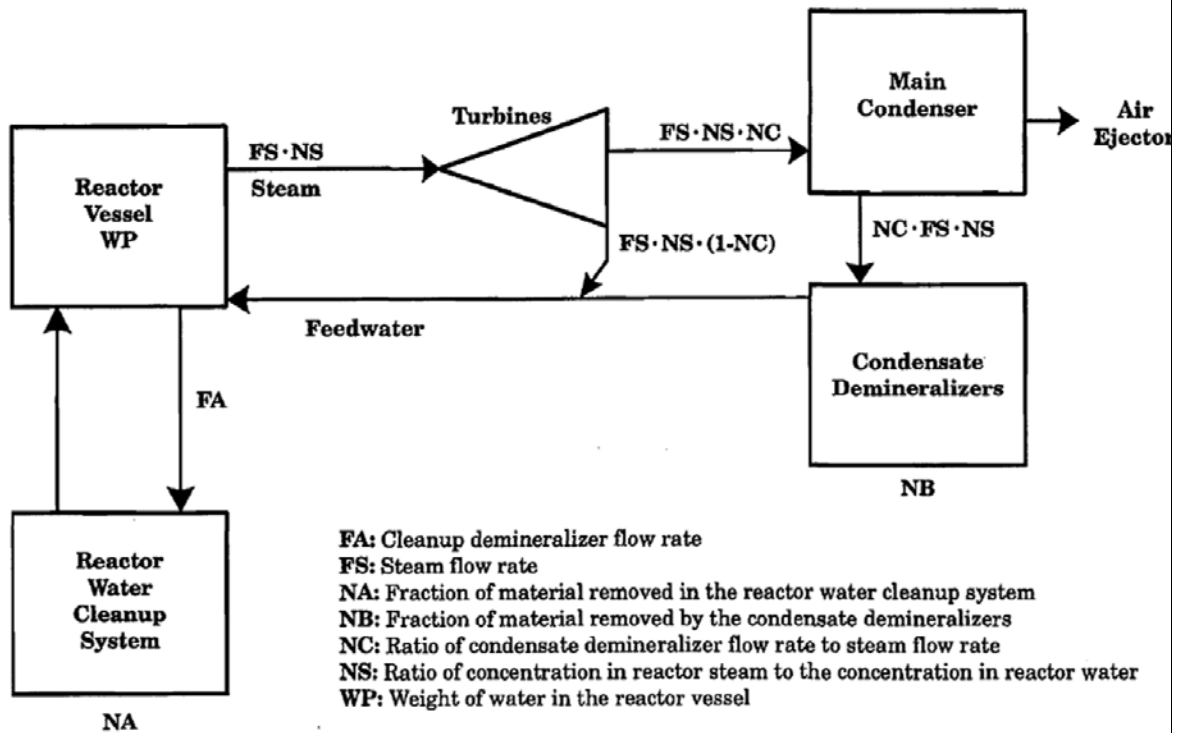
Turbines

Main Condenser

Air Ejector

FS · NS

Steam

FS · NS · NC

Reactor Vessel WP

NC · FS · NS

FS · NS · (1-NC)

Feedwater

Condensate Demineralizers

FA

NB

Reactor Water Cleanup System

NA

FA: Cleanup demineralizer flow rate
FS: Steam flow rate
NA: Fraction of material removed in the reactor water cleanup system
NB: Fraction of material removed by the condensate demineralizers
NC: Ratio of condensate demineralizer flow rate to steam flow rate
NS: Ratio of concentration in reactor steam to the concentration in reactor water
WP: Weight of water in the reactor vessel